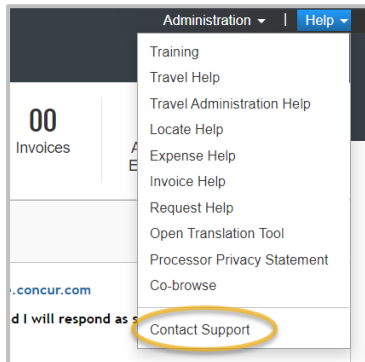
Administration | Help

00
Invoices

A
E

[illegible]e.concur.com

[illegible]d I will respond as s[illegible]

Training
Travel Help
Travel Administration Help
Locate Help
Expense Help
Invoice Help
Request Help
Open Translation Tool
Processor Privacy Statement
Co-browse
Contact Support